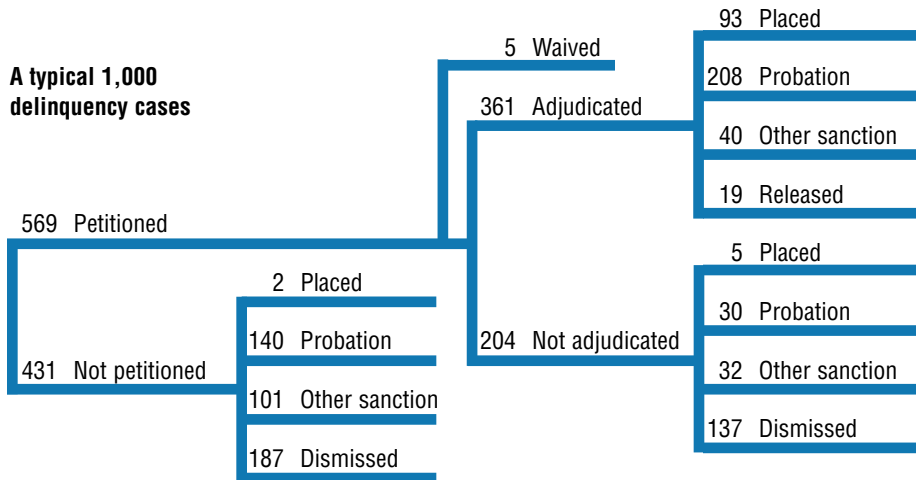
A typical 1,000 delinquency cases

569 Petitioned

5 Waived

361 Adjudicated

93 Placed

208 Probation

40 Other sanction

19 Released

204 Not adjudicated

5 Placed

30 Probation

32 Other sanction

137 Dismissed

431 Not petitioned

2 Placed

140 Probation

101 Other sanction

187 Dismissed